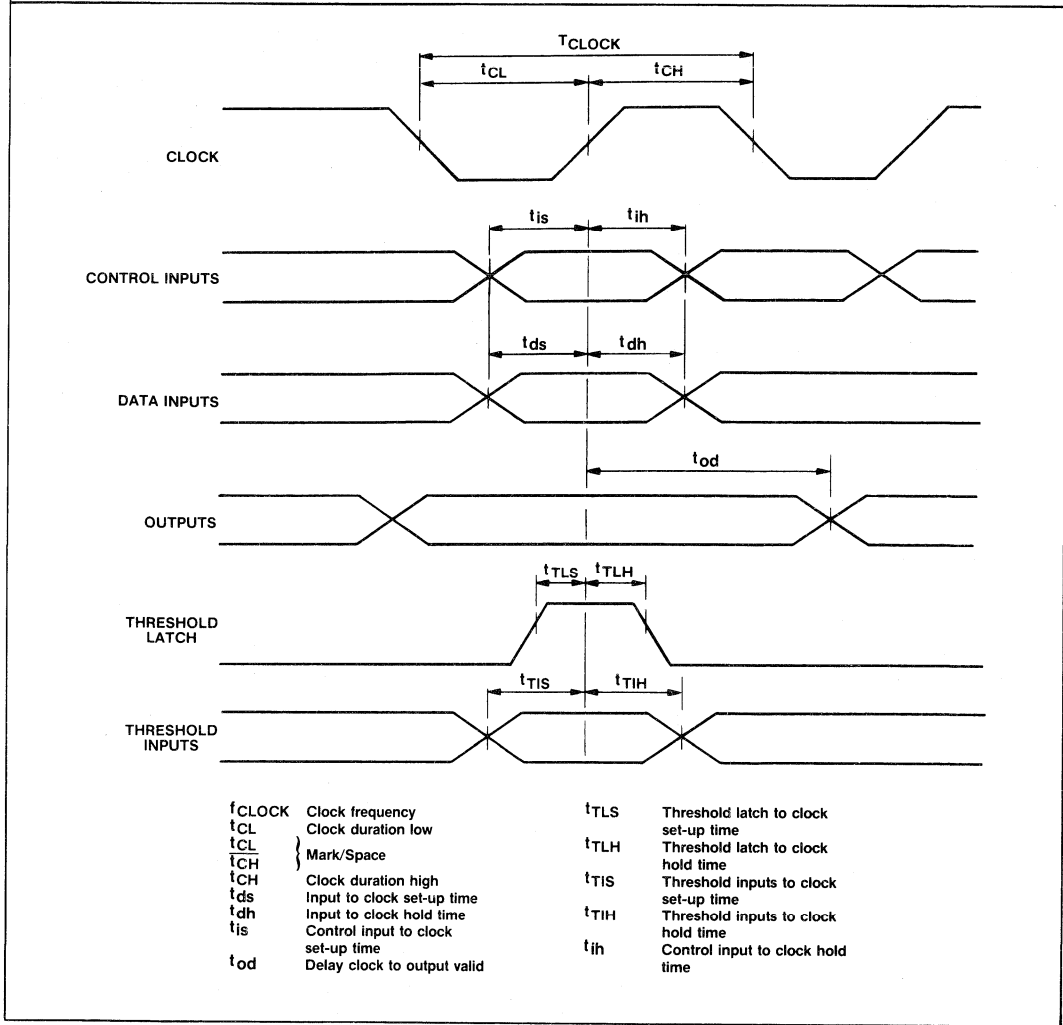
$T_{CLOCK}$

$t_{CL}$

$t_{CH}$

CLOCK

$t_{is}$

$t_{ih}$

CONTROL INPUTS

$t_{ds}$

$t_{dh}$

DATA INPUTS

$t_{od}$

OUTPUTS

$t_{TLS}$

$t_{TLH}$

THRESHOLD LATCH

$t_{TIS}$

$t_{TIH}$

THRESHOLD INPUTS

$f_{CLOCK}$ Clock frequency
$t_{CL}$ Clock duration low
$\frac{t_{CL}}{t_{CH}}$ Mark/Space
$t_{CH}$ Clock duration high
$t_{ds}$ Input to clock set-up time
$t_{dh}$ Input to clock hold time
$t_{is}$ Control input to clock set-up time
$t_{od}$ Delay clock to output valid

$t_{TLS}$ Threshold latch to clock set-up time
$t_{TLH}$ Threshold latch to clock hold time
$t_{TIS}$ Threshold inputs to clock set-up time
$t_{TIH}$ Threshold inputs to clock hold time
$t_{ih}$ Control input to clock hold time